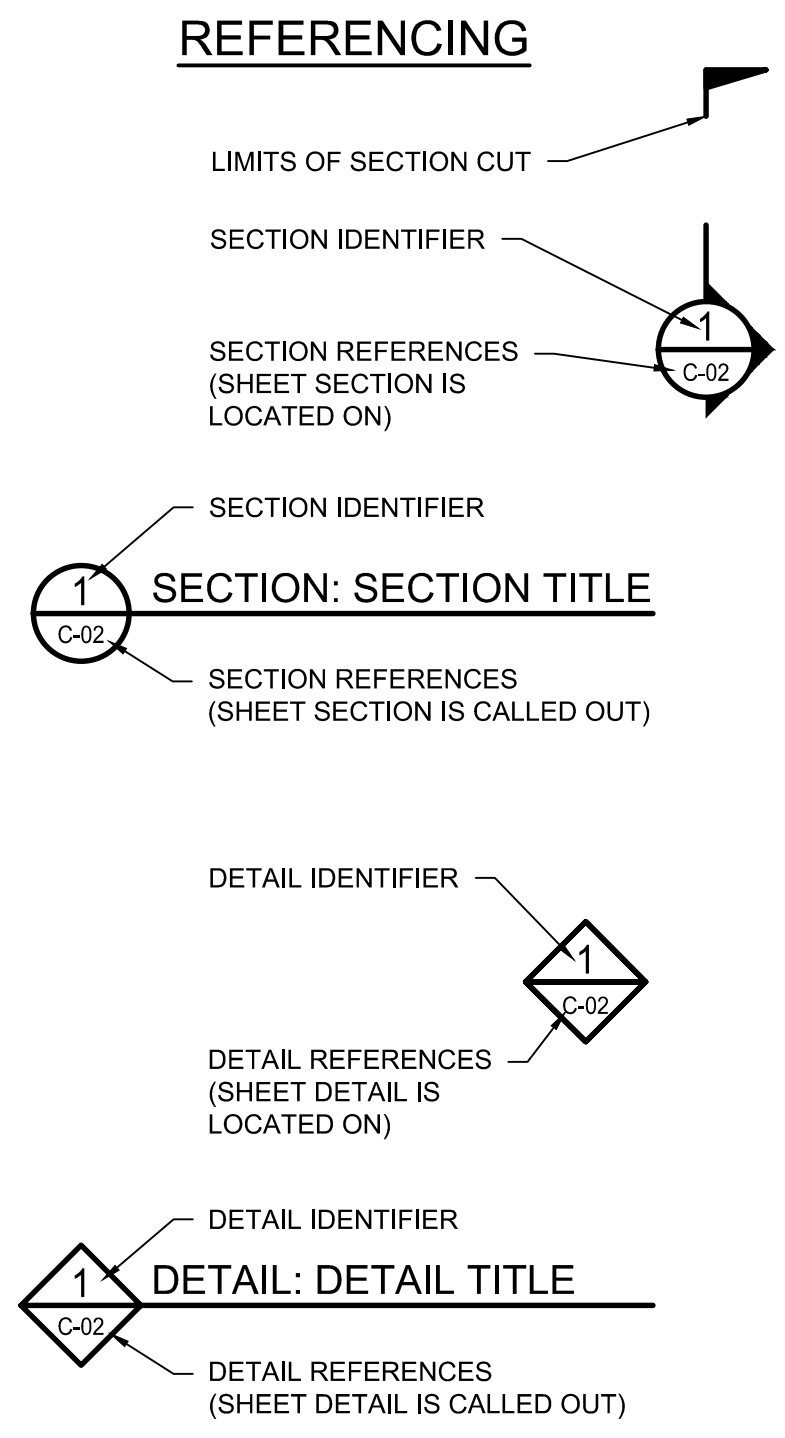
REFERENCING

LIMITS OF SECTION CUT

SECTION IDENTIFIER

1

SECTION REFERENCES (SHEET SECTION IS LOCATED ON)

C-02

SECTION IDENTIFIER

1

SECTION: SECTION TITLE

C-02

SECTION REFERENCES (SHEET SECTION IS CALLED OUT)

DETAIL IDENTIFIER

1

C-02

DETAIL REFERENCES (SHEET DETAIL IS LOCATED ON)

DETAIL IDENTIFIER

1

DETAIL: DETAIL TITLE

C-02

DETAIL REFERENCES (SHEET DETAIL IS CALLED OUT)